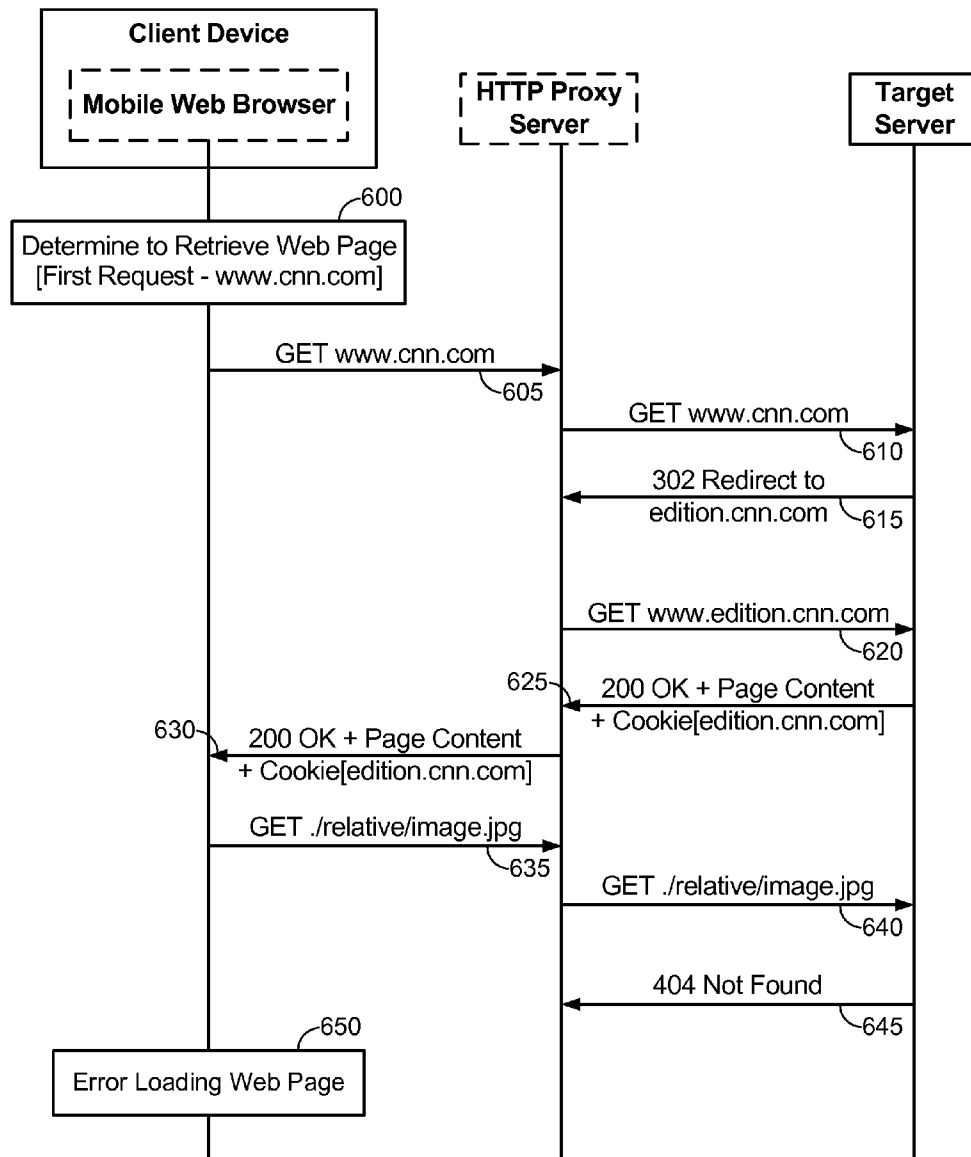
Client Device

Mobile Web Browser

HTTP Proxy Server

Target Server

600

Determine to Retrieve Web Page [First Request - www.cnn.com]

GET www.cnn.com

605

GET www.cnn.com

610

302 Redirect to edition.cnn.com

615

GET www.edition.cnn.com

620

625

200 OK + Page Content + Cookie[edition.cnn.com]

630

200 OK + Page Content + Cookie[edition.cnn.com]

GET ./relative/image.jpg

635

GET ./relative/image.jpg

640

404 Not Found

645

650

Error Loading Web Page